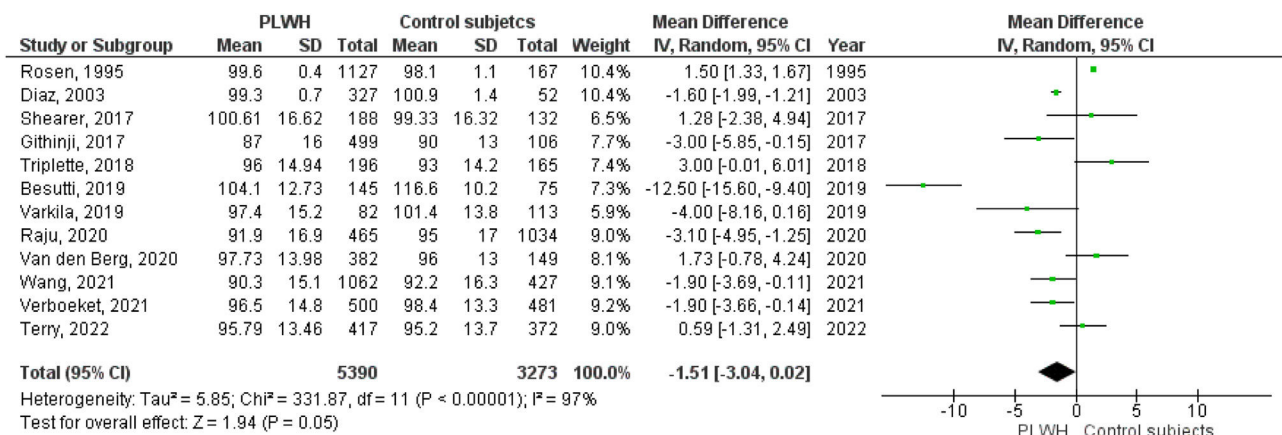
| Study or Subgroup | PLWH Mean | PLWH SD | PLWH Total | Control subjetcs Mean | Control subjetcs SD | Control subjetcs Total | Weight | Mean Difference IV, Random, 95% CI | Year |
|---|---|---|---|---|---|---|---|---|---|
| Rosen, 1995 | 99.6 | 0.4 | 1127 | 98.1 | 1.1 | 167 | 10.4% | 1.50 [1.33, 1.67] | 1995 |
| Diaz, 2003 | 99.3 | 0.7 | 327 | 100.9 | 1.4 | 52 | 10.4% | -1.60 [-1.99, -1.21] | 2003 |
| Shearer, 2017 | 100.61 | 16.62 | 188 | 99.33 | 16.32 | 132 | 6.5% | 1.28 [-2.38, 4.94] | 2017 |
| Githinji, 2017 | 87 | 16 | 499 | 90 | 13 | 106 | 7.7% | -3.00 [-5.85, -0.15] | 2017 |
| Triplette, 2018 | 96 | 14.94 | 196 | 93 | 14.2 | 165 | 7.4% | 3.00 [-0.01, 6.01] | 2018 |
| Besutti, 2019 | 104.1 | 12.73 | 145 | 116.6 | 10.2 | 75 | 7.3% | -12.50 [-15.60, -9.40] | 2019 |
| Varkila, 2019 | 97.4 | 15.2 | 82 | 101.4 | 13.8 | 113 | 5.9% | -4.00 [-8.16, 0.16] | 2019 |
| Raju, 2020 | 91.9 | 16.9 | 465 | 95 | 17 | 1034 | 9.0% | -3.10 [-4.95, -1.25] | 2020 |
| Van den Berg, 2020 | 97.73 | 13.98 | 382 | 96 | 13 | 149 | 8.1% | 1.73 [-0.78, 4.24] | 2020 |
| Wang, 2021 | 90.3 | 15.1 | 1062 | 92.2 | 16.3 | 427 | 9.1% | -1.90 [-3.69, -0.11] | 2021 |
| Verboeket, 2021 | 96.5 | 14.8 | 500 | 98.4 | 13.3 | 481 | 9.2% | -1.90 [-3.66, -0.14] | 2021 |
| Terry, 2022 | 95.79 | 13.46 | 417 | 95.2 | 13.7 | 372 | 9.0% | 0.59 [-1.31, 2.49] | 2022 |
| Total (95% CI) | | | 5390 | | | 3273 | 100.0% | -1.51 [-3.04, 0.02] | |

Heterogeneity: Tau² = 5.85; Chi² = 331.87, df = 11 (P < 0.00001); I² = 97%
Test for overall effect: Z = 1.94 (P = 0.05)

Mean Difference
IV, Random, 95% CI
-10 -5 0 5 10
PLWH Control subjects